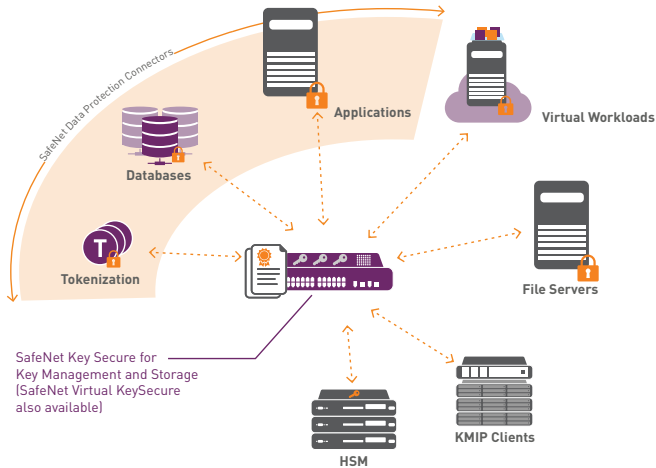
SafeNet Data Protection Connectors

Applications

Virtual Workloads

Databases

Tokenization

File Servers

SafeNet Key Secure for Key Management and Storage (SafeNet Virtual KeySecure also available)

HSM

KMIP Clients